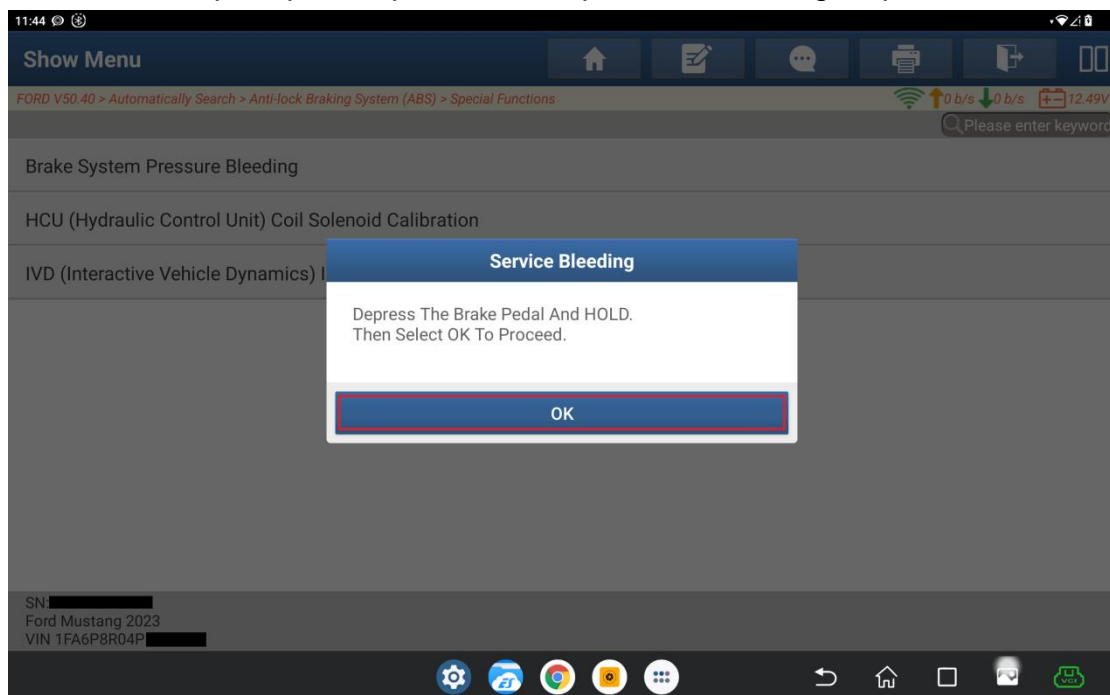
11:44

Show Menu

FORD V50.40 > Automatically Search > Anti-lock Braking System (ABS) > Special Functions

0 b/s 0 b/s 12.49V

Please enter keywor

Brake System Pressure Bleeding

HCU (Hydraulic Control Unit) Coil Solenoid Calibration

IVD (Interactive Vehicle Dynamics) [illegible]

Service Bleeding

Depress The Brake Pedal And HOLD.
Then Select OK To Proceed.

OK

SN:
Ford Mustang 2023
VIN 1FA6P8R04P